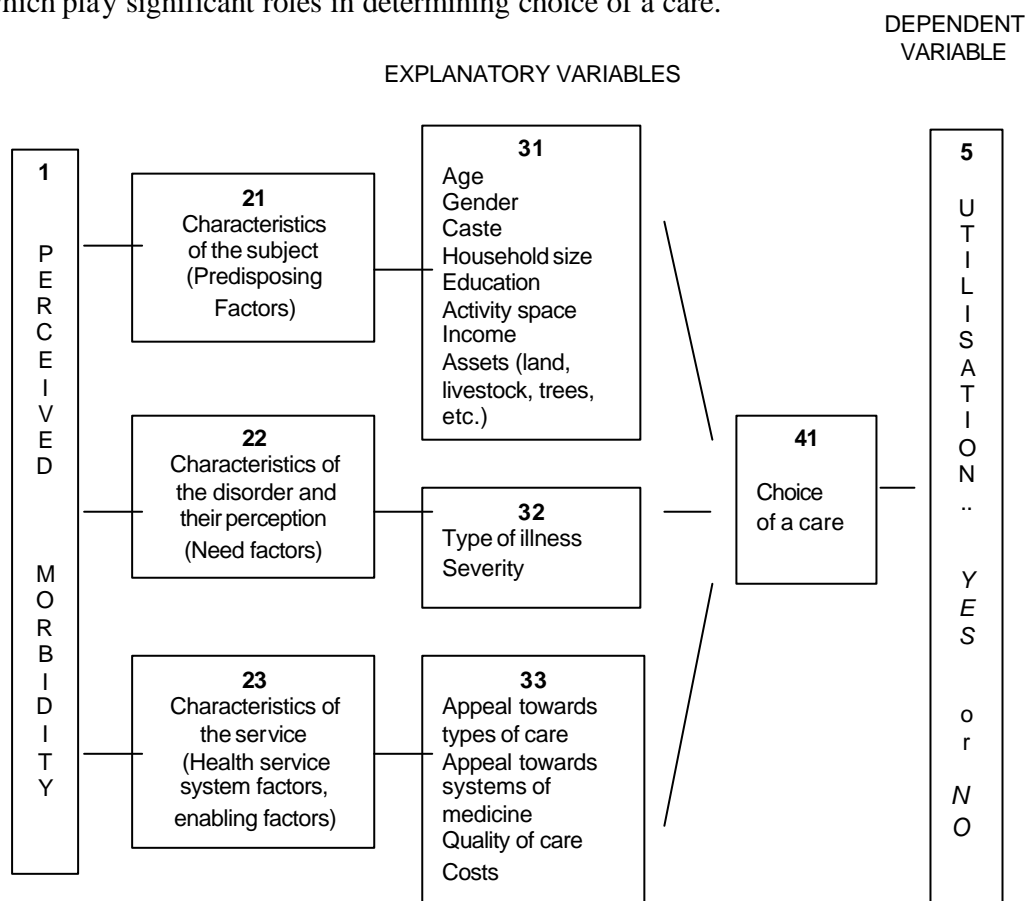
hich play significant roles in determining choice of a care.

DEPENDENT VARIABLE

EXPLANATORY VARIABLES

1

P E R C E I V E D

M O R B I D I T Y

21
Characteristics of the subject (Predisposing Factors)

31
Age
Gender
Caste
Household size
Education
Activity space
Income
Assets (land, livestock, trees, etc.)

22
Characteristics of the disorder and their perception (Need factors)

32
Type of illness
Severity

23
Characteristics of the service (Health service system factors, enabling factors)

33
Appeal towards types of care
Appeal towards systems of medicine
Quality of care
Costs

41
Choice of a care

5

U T I L I S A T I O N ..

Y E S

o r

N O